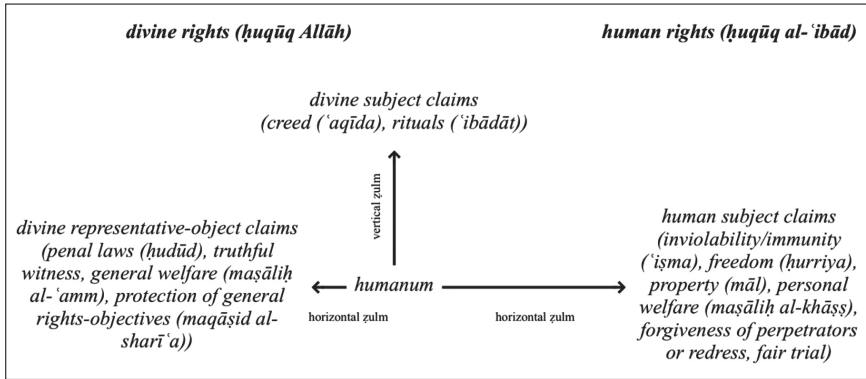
divine rights (ḥuqūq Allāh)

human rights (ḥuqūq al-ʿibād)

divine subject claims (creed (ʿaqīda), rituals (ʿibādāt))

vertical ẓulm

divine representative-object claims (penal laws (ḥudūd), truthful witness, general welfare (maṣāliḥ al-ʿamm), protection of general rights-objectives (maqāṣid al-sharīʿa))

humanum

horizontal ẓulm

horizontal ẓulm

human subject claims (inviolability/immunity (ʿiṣma), freedom (ḥurriya), property (māl), personal welfare (maṣāliḥ al-khāṣṣ), forgiveness of perpetrators or redress, fair trial)